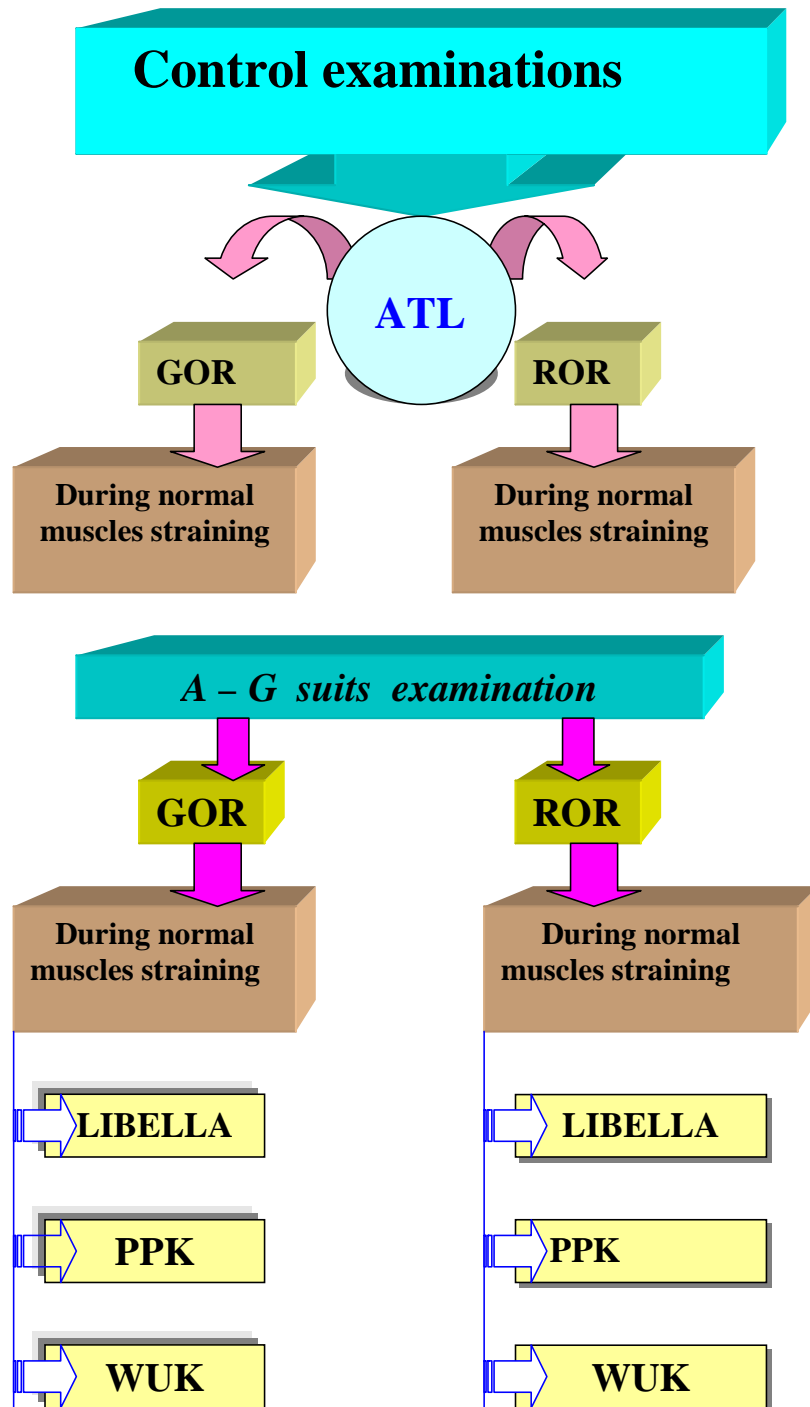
Control examinations

ATL

GOR

ROR

During normal muscles straining

During normal muscles straining

*A – G suits examination*

GOR

ROR

During normal muscles straining

During normal muscles straining

LIBELLA

PPK

WUK

LIBELLA

PPK

WUK